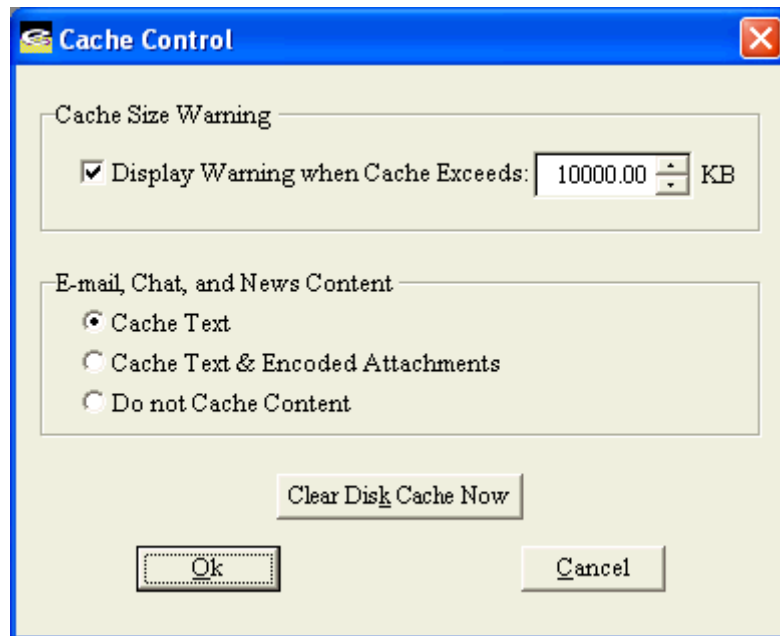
Cache Control

Cache Size Warning

Display Warning when Cache Exceeds: 10000.00 KB

E-mail, Chat, and News Content

Cache Text

Cache Text & Encoded Attachments

Do not Cache Content

Clear Disk Cache Now

Ok

Cancel